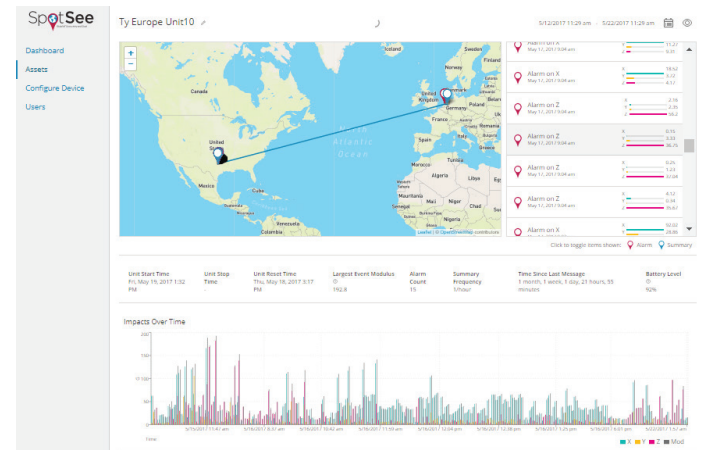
SpotSee

Dashboard
Assets
Configure Device
Users

Ty Europe Unit10

5/12/2017 11:29 am — 5/22/2017 11:29 am

Canada
United States
Mexico
Cuba
Colombia
North Atlantic Ocean
United Kingdom
Germany
France
Poland
Spain
Algeria
Libya
Mali
Niger
Nigeria
Tunisia

Leaflet | © OpenStreetMap contributors

Alarm on X
May 17, 2017 9:04 am

Alarm on X
May 17, 2017 9:04 am
18.52
3.12
0.17

Alarm on Z
May 17, 2017 9:04 am
2.74
2.36
56.2

Alarm on Z
May 17, 2017 9:04 am
0.15
3.33
36.75

Alarm on Z
May 17, 2017 9:04 am
0.26
1.23
51.04

Alarm on Z
May 17, 2017 9:04 am
4.12
0.34
35.47

Alarm on X
May 17, 2017 9:04 am
50.02
29.95

Click to toggle items shown: Alarm Summary

Unit Start Time
Fri, May 19, 2017 1:32 PM

Unit Stop Time

Unit Reset Time
Thu, May 18, 2017 3:17 PM

Largest Event Modulus
192.9

Alarm Count
15

Summary Frequency
1/hour

Time Since Last Message
1 month, 1 week, 1 day, 21 hours, 55 minutes

Battery Level
92%

Impacts Over Time

200
150
100
50

5/16/2017 11:41 am
5/16/2017 8:31 am
5/16/2017 10:43 am
5/16/2017 11:59 am
5/16/2017 12:04 pm
5/16/2017 12:38 pm
5/16/2017 1:25 pm
5/16/2017 4:01 pm
5/16/2017 1:57 pm

Time

X Y Z Mod